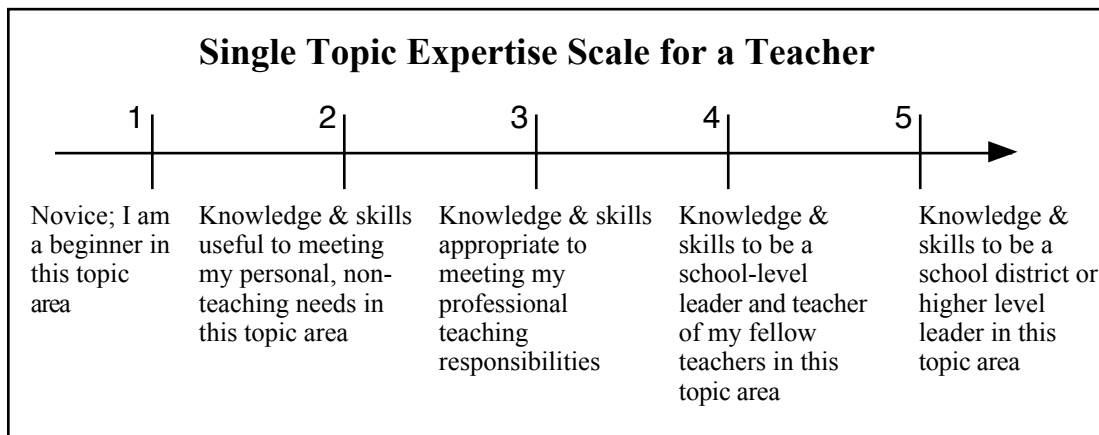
Single Topic Expertise Scale for a Teacher

1

2

3

4

5

Novice; I am a beginner in this topic area

Knowledge & skills useful to meeting my personal, non-teaching needs in this topic area

Knowledge & skills appropriate to meeting my professional teaching responsibilities

Knowledge & skills to be a school-level leader and teacher of my fellow teachers in this topic area

Knowledge & skills to be a school district or higher level leader in this topic area